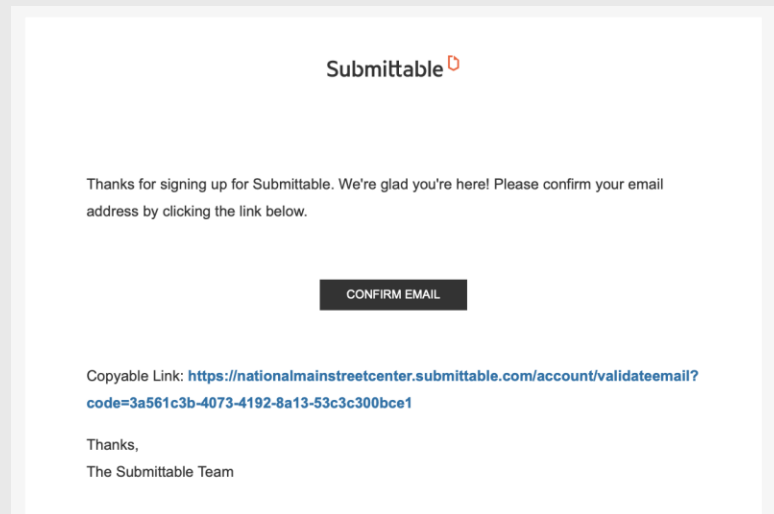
Submittable

Thanks for signing up for Submittable. We're glad you're here! Please confirm your email address by clicking the link below.

CONFIRM EMAIL

Copyable Link: https://nationalmainstreetcenter.submittable.com/account/validateemail?code=3a561c3b-4073-4192-8a13-53c3c300bce1

Thanks,
The Submittable Team